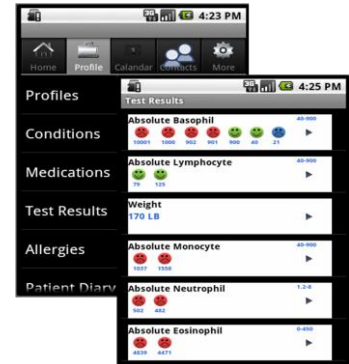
4:23 PM

Home Profile Calendar Contacts More

Profiles

Conditions

Medications

Test Results

Allergies

Patient Diary

4:25 PM

Test Results

Absolute Basophil
40-900
10001 1000 902 901 900 40 21

Absolute Lymphocyte
40-900
79 125

Weight
170 LB

Absolute Monocyte
40-900
1037 1550

Absolute Neutrophil
1.2-6
502 482

Absolute Eosinophil
0-450
4839 4471